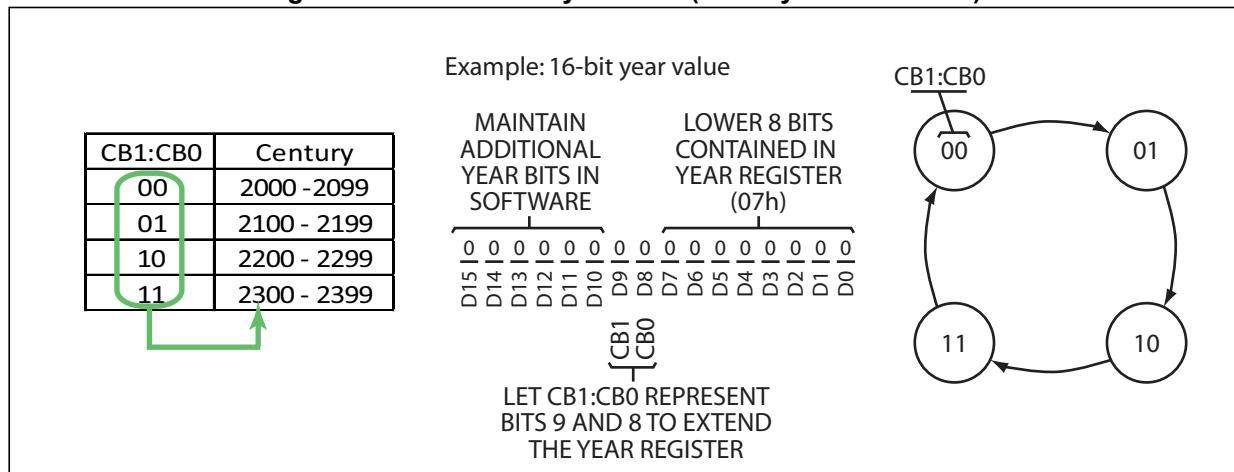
| CB1:CB0 | Century |
|---|---|
| 00 | 2000 -2099 |
| 01 | 2100 - 2199 |
| 10 | 2200 - 2299 |
| 11 | 2300 - 2399 |

Example: 16-bit year value

MAINTAIN ADDITIONAL YEAR BITS IN SOFTWARE

LOWER 8 BITS CONTAINED IN YEAR REGISTER (07h)

0 0 0 0 0 0 0 0 0 0 0 0 0 0 0 0

D15 D14 D13 D12 D11 D10 D9 D8 D7 D6 D5 D4 D3 D2 D1 D0

CB1 CB0

LET CB1:CB0 REPRESENT BITS 9 AND 8 TO EXTEND THE YEAR REGISTER

CB1:CB0

00

01

10

11